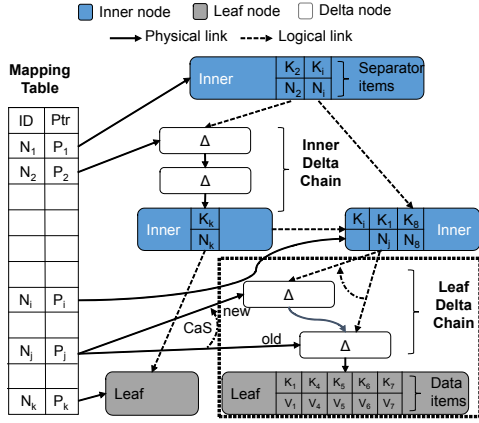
Inner node Leaf node Delta node

Physical link Logical link

Mapping Table

| ID | Ptr |
|---|---|
| $N_1$ | $P_1$ |
| $N_2$ | $P_2$ |
| | |
| | |
| | |
| $N_i$ | $P_i$ |
| | |
| $N_j$ | $P_j$ |
| | |
| $N_k$ | $P_k$ |

Inner $K_2$ $K_i$ $N_2$ $N_i$ Separator items

Δ

Δ

Inner Delta Chain

Inner $K_k$ $N_k$

$K_i$ $K_1$ $K_8$ $N_j$ $N_8$ Inner

Δ

new

CaS

old

Δ

Leaf Delta Chain

Leaf

Leaf $K_1$ $K_4$ $K_5$ $K_6$ $K_7$ $V_1$ $V_4$ $V_5$ $V_6$ $V_7$ Data items